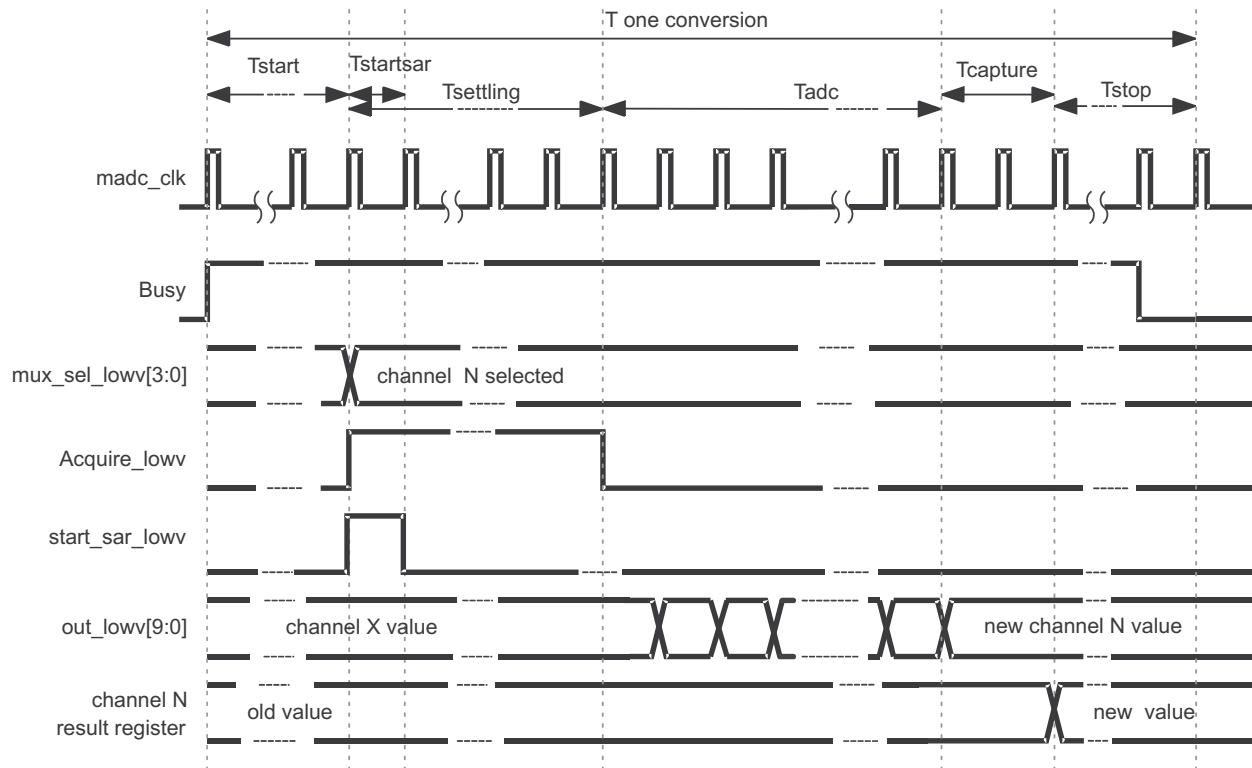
T one conversion

Tstart

Tstartsar

Tsettling

Tadc

Tcapture

Tstop

madc_clk

Busy

mux_sel_lowv[3:0]

channel N selected

Acquire_lowv

start_sar_lowv

out_lowv[9:0]

channel X value

new channel N value

channel N result register

old value

new value